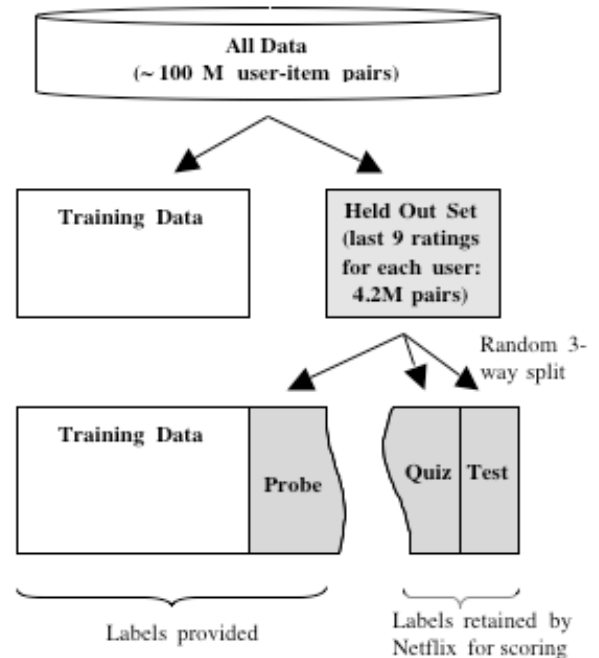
All Data
(~ 100 M user-item pairs)

Training Data

Held Out Set
(last 9 ratings for each user: 4.2M pairs)

Random 3-way split

Training Data

Probe

Quiz

Test

Labels provided

Labels retained by Netflix for scoring